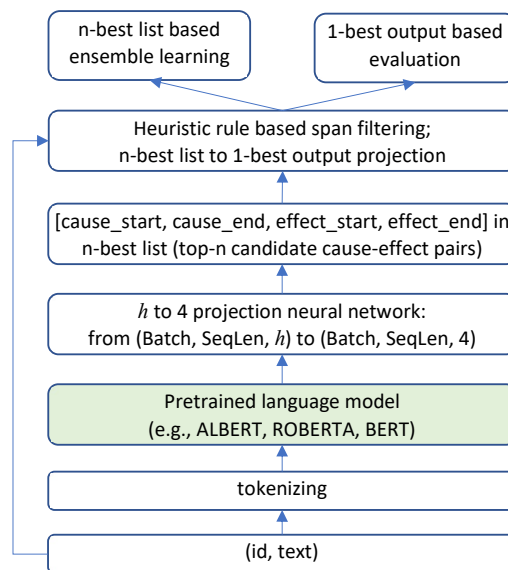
n-best list based ensemble learning

1-best output based evaluation

Heuristic rule based span filtering; n-best list to 1-best output projection

[cause_start, cause_end, effect_start, effect_end] in n-best list (top-n candidate cause-effect pairs)

$h$ to 4 projection neural network: from (Batch, SeqLen, $h$) to (Batch, SeqLen, 4)

Pretrained language model (e.g., ALBERT, ROBERTA, BERT)

tokenizing

(id, text)